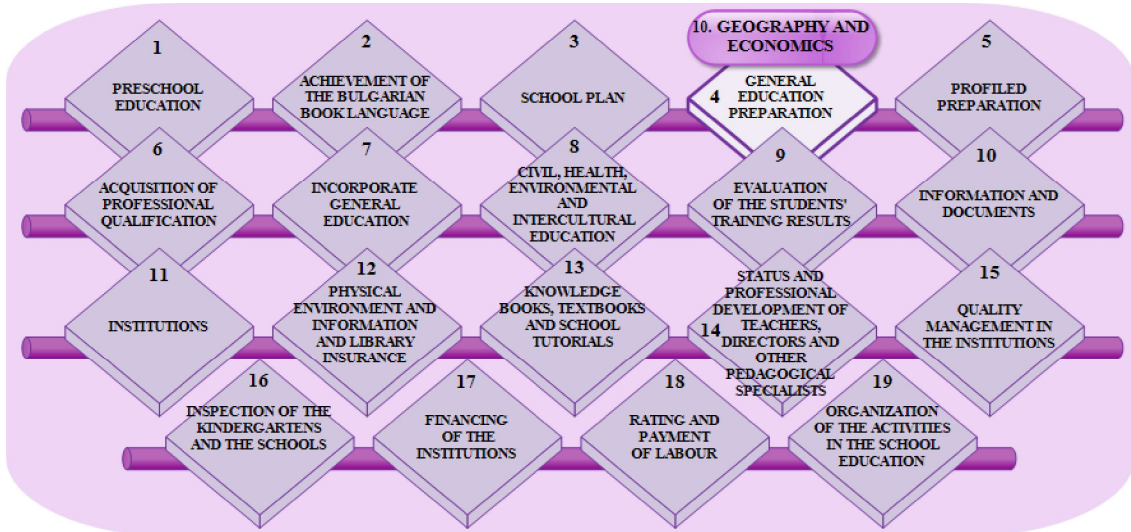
1
PRESCHOOL EDUCATION

2
ACHIEVEMENT OF THE BULGARIAN BOOK LANGUAGE

3
SCHOOL PLAN

10. GEOGRAPHY AND ECONOMICS

4
GENERAL EDUCATION PREPARATION

5
PROFILED PREPARATION

6
ACQUISITION OF PROFESSIONAL QUALIFICATION

7
INCORPORATE GENERAL EDUCATION

8
CIVIL, HEALTH, ENVIRONMENTAL AND INTERCULTURAL EDUCATION

9
EVALUATION OF THE STUDENTS' TRAINING RESULTS

10
INFORMATION AND DOCUMENTS

11
INSTITUTIONS

12
PHYSICAL ENVIRONMENT AND INFORMATION AND LIBRARY INSURANCE

13
KNOWLEDGE BOOKS, TEXTBOOKS AND SCHOOL TUTORIALS

14
STATUS AND PROFESSIONAL DEVELOPMENT OF TEACHERS, DIRECTORS AND OTHER PEDAGOGICAL SPECIALISTS

15
QUALITY MANAGEMENT IN THE INSTITUTIONS

16
INSPECTION OF THE KINDERGARTENS AND THE SCHOOLS

17
FINANCING OF THE INSTITUTIONS

18
RATING AND PAYMENT OF LABOUR

19
ORGANIZATION OF THE ACTIVITIES IN THE SCHOOL EDUCATION